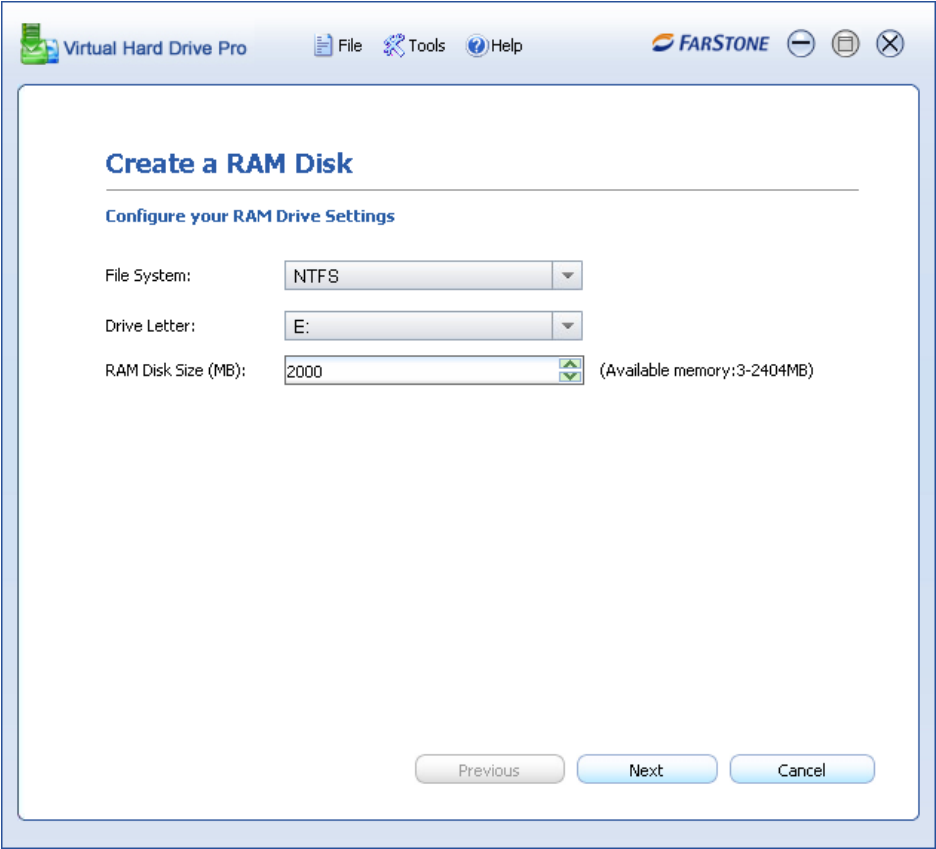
Virtual Hard Drive Pro File Tools Help FARSTONE

Create a RAM Disk

Configure your RAM Drive Settings

File System: NTFS

Drive Letter: E:

RAM Disk Size (MB): 2000 (Available memory:3-2404MB)

Previous Next Cancel